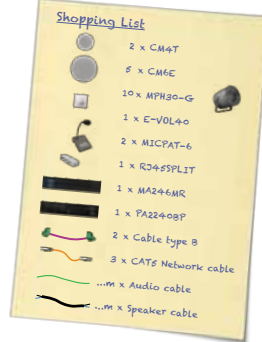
Shopping List

2 x CM4T

5 x CM6E

10 x MPH30-G

1 x E-VOL40

2 x MICPAT-6

1 x RJ45SPLIT

1 x MA246MR

1 x PA2240SP

2 x Cable type B

3 x CAT5 Network cable

...m x Audio cable

...m x Speaker cable